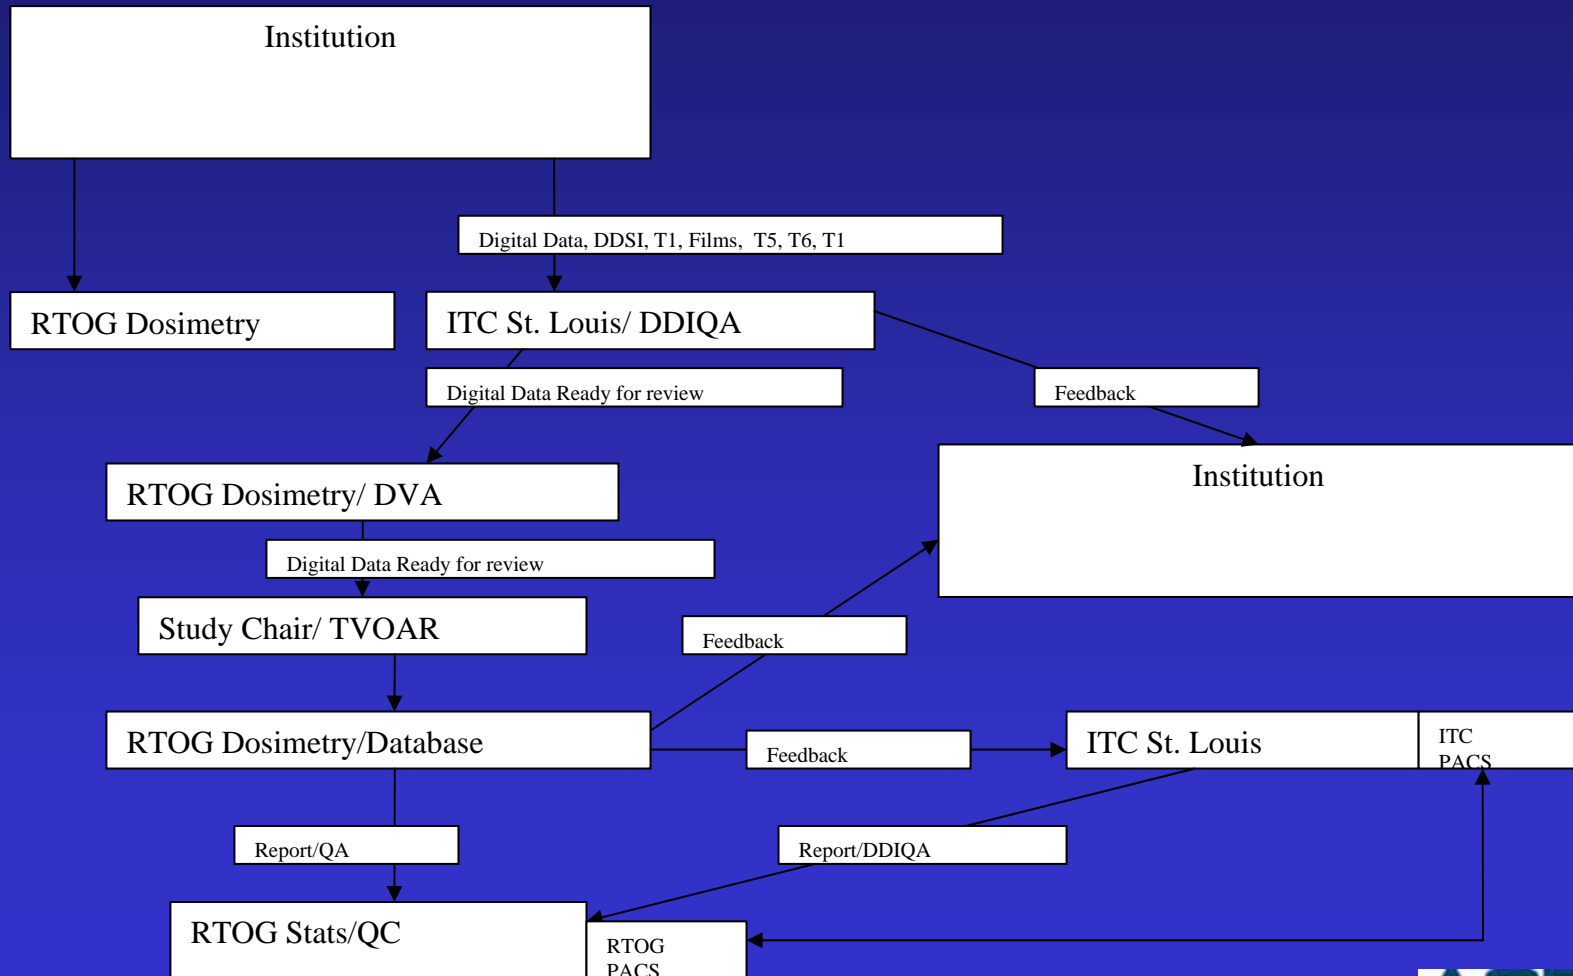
Institution

Digital Data, DDSI, T1, Films, T5, T6, T1

RTOG Dosimetry

ITC St. Louis/ DDIQA

Digital Data Ready for review

Feedback

RTOG Dosimetry/ DVA

Institution

Digital Data Ready for review

Study Chair/ TVOAR

Feedback

RTOG Dosimetry/Database

Feedback

ITC St. Louis

ITC PACS

Report/QA

Report/DDIQA

RTOG Stats/QC

RTOG PACS